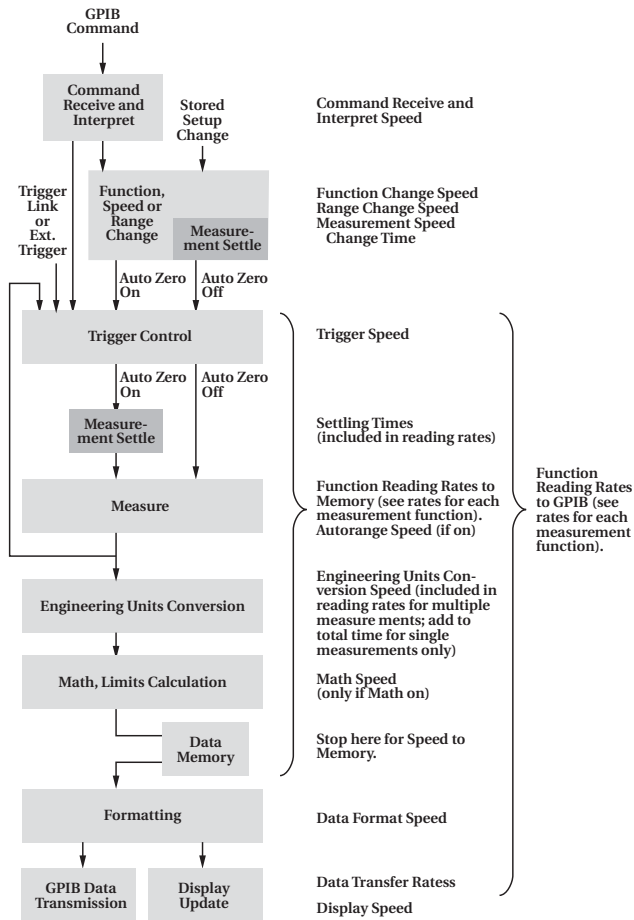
GPIB Command

Command Receive and Interpret

Stored Setup Change

Command Receive and Interpret Speed

Trigger Link or Ext. Trigger

Function, Speed or Range Change

Measurement Settle

Function Change Speed
Range Change Speed
Measurement Speed Change Time

Auto Zero On

Auto Zero Off

Trigger Control

Trigger Speed

Auto Zero On

Auto Zero Off

Measurement Settle

Settling Times (included in reading rates)

Measure

Function Reading Rates to Memory (see rates for each measurement function). Autorange Speed (if on)

Function Reading Rates to GPIB (see rates for each measurement function).

Engineering Units Conversion

Engineering Units Conversion Speed (included in reading rates for multiple measure ments; add to total time for single measurements only)

Math, Limits Calculation

Math Speed (only if Math on)

Data Memory

Stop here for Speed to Memory.

Formatting

Data Format Speed

GPIB Data Transmission

Display Update

Data Transfer Ratess

Display Speed